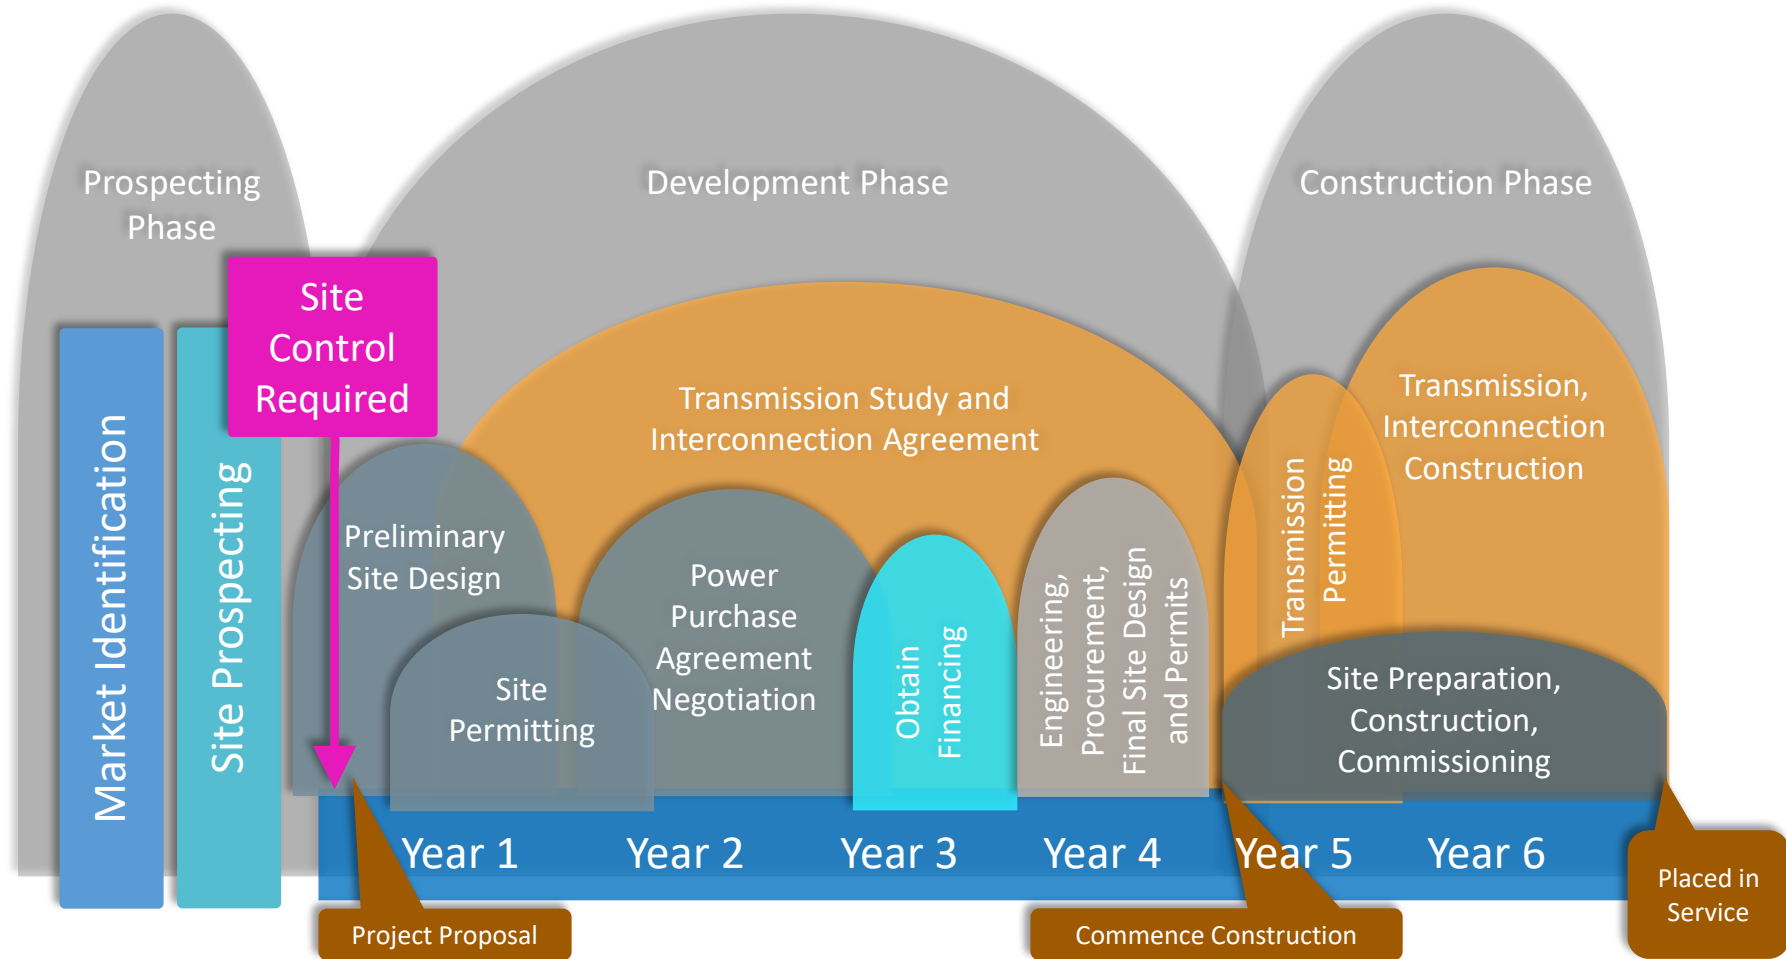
Prospecting Phase

Development Phase

Construction Phase

Market Identification

Site Prospecting

Site Control Required

Transmission Study and Interconnection Agreement

Preliminary Site Design

Site Permitting

Power Purchase Agreement Negotiation

Obtain Financing

Engineering, Procurement, Final Site Design and Permits

Transmission Permitting

Transmission, Interconnection Construction

Site Preparation, Construction, Commissioning

Year 1

Year 2

Year 3

Year 4

Year 5

Year 6

Project Proposal

Commence Construction

Placed in Service